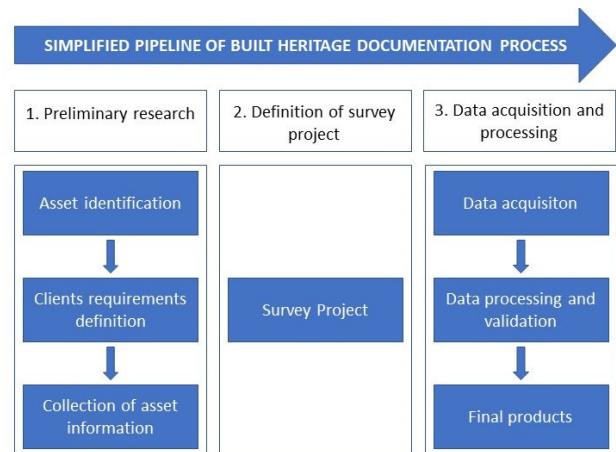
SIMPLIFIED PIPELINE OF BUILT HERITAGE DOCUMENTATION PROCESS

1. Preliminary research

2. Definition of survey project

3. Data acquisition and processing

Asset identification

Clients requirements definition

Collection of asset information

Survey Project

Data acquisiton

Data processing and validation

Final products